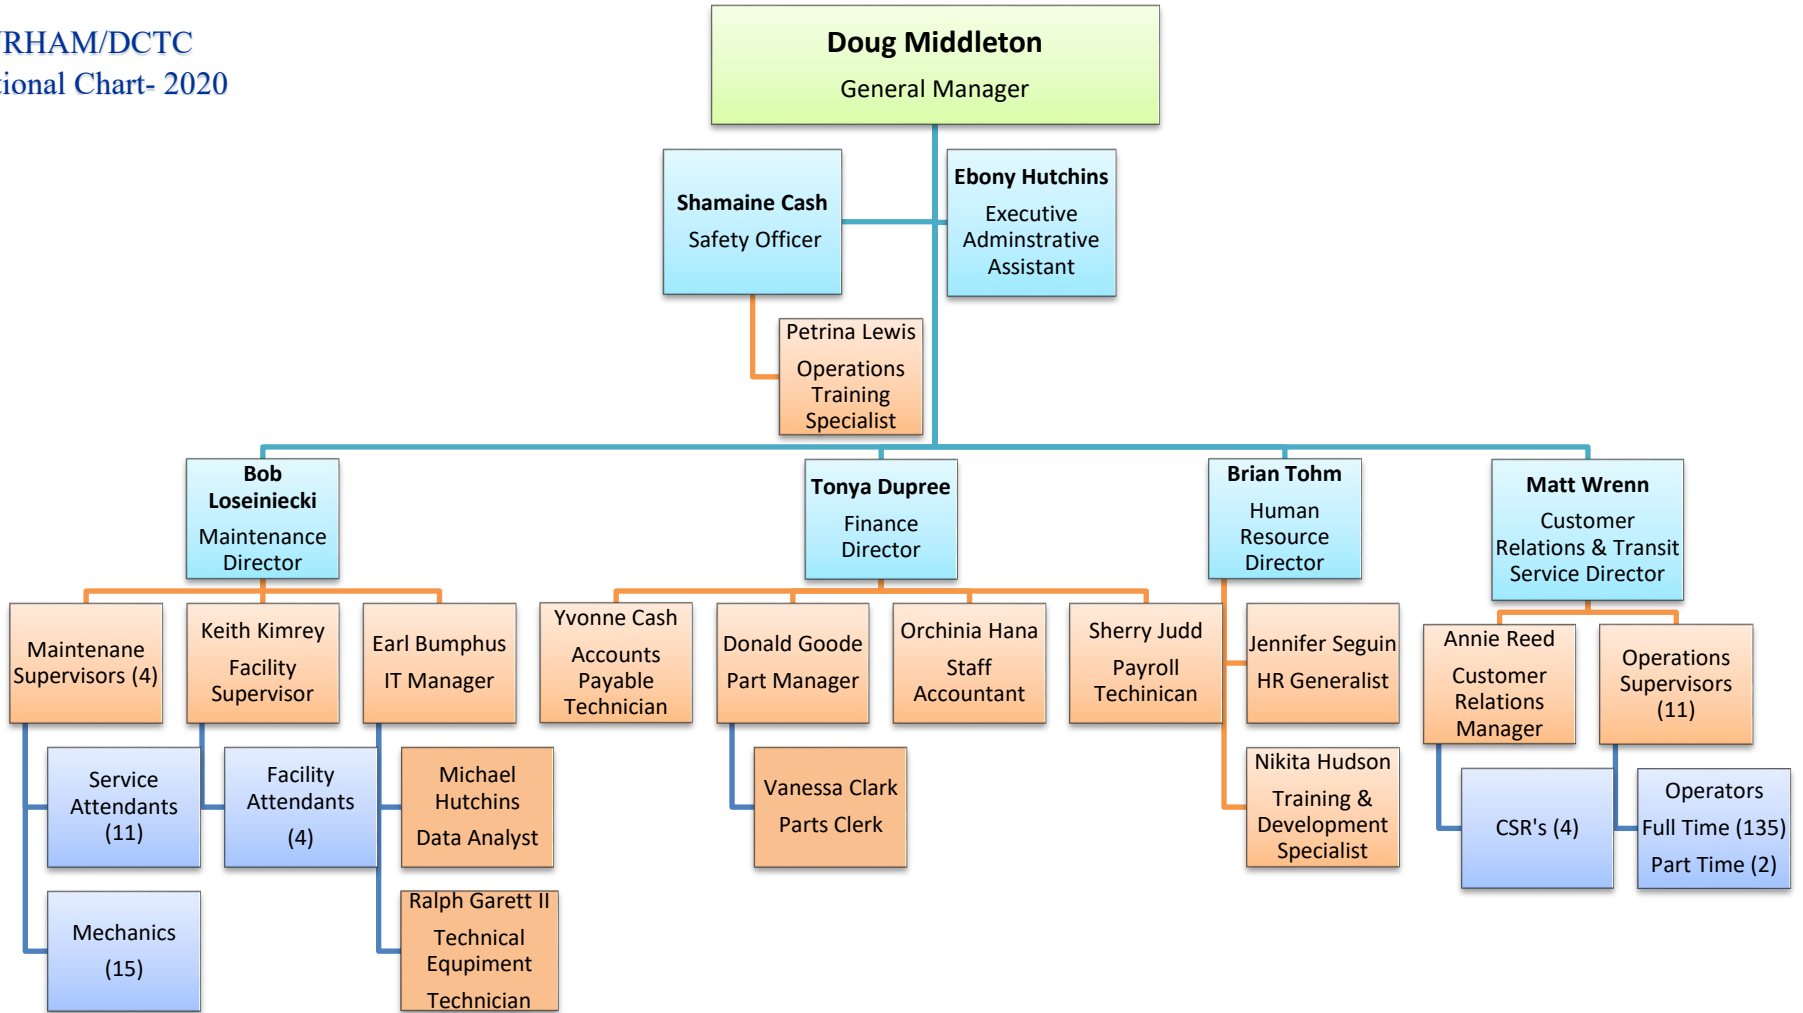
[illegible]RHAM/DCTC
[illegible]ional Chart- 2020

Doug Middleton
General Manager

Shamaine Cash
Safety Officer

Ebony Hutchins
Executive Adminstrative Assistant

Petrina Lewis
Operations Training Specialist

Bob Loseiniecki
Maintenance Director

Tonya Dupree
Finance Director

Brian Tohm
Human Resource Director

Matt Wrenn
Customer Relations & Transit Service Director

Maintenane Supervisors (4)

Keith Kimrey
Facility Supervisor

Earl Bumphus
IT Manager

Yvonne Cash
Accounts Payable Technician

Donald Goode
Part Manager

Orchinia Hana
Staff Accountant

Sherry Judd
Payroll Techinican

Jennifer Seguin
HR Generalist

Annie Reed
Customer Relations Manager

Operations Supervisors (11)

Service Attendants (11)

Facility Attendants (4)

Michael Hutchins
Data Analyst

Vanessa Clark
Parts Clerk

Nikita Hudson
Training & Development Specialist

CSR's (4)

Operators
Full Time (135)
Part Time (2)

Mechanics (15)

Ralph Garett II
Technical Equipment Technician